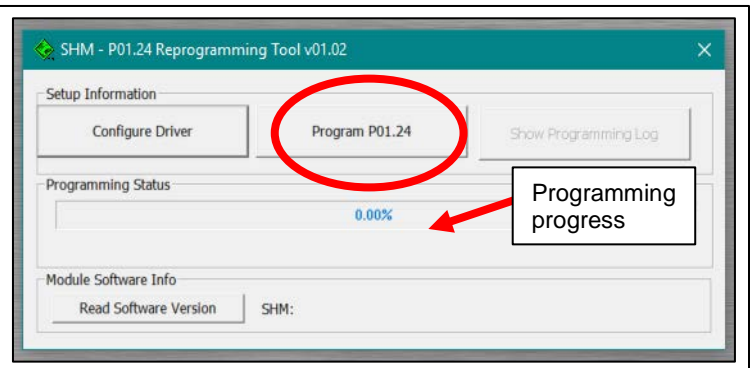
SHM - P01.24 Reprogramming Tool v01.02
×

Setup Information
Configure Driver
Program P01.24
Show Programming Log

Programming Status
0.00%

Programming progress

Module Software Info
Read Software Version
SHM: